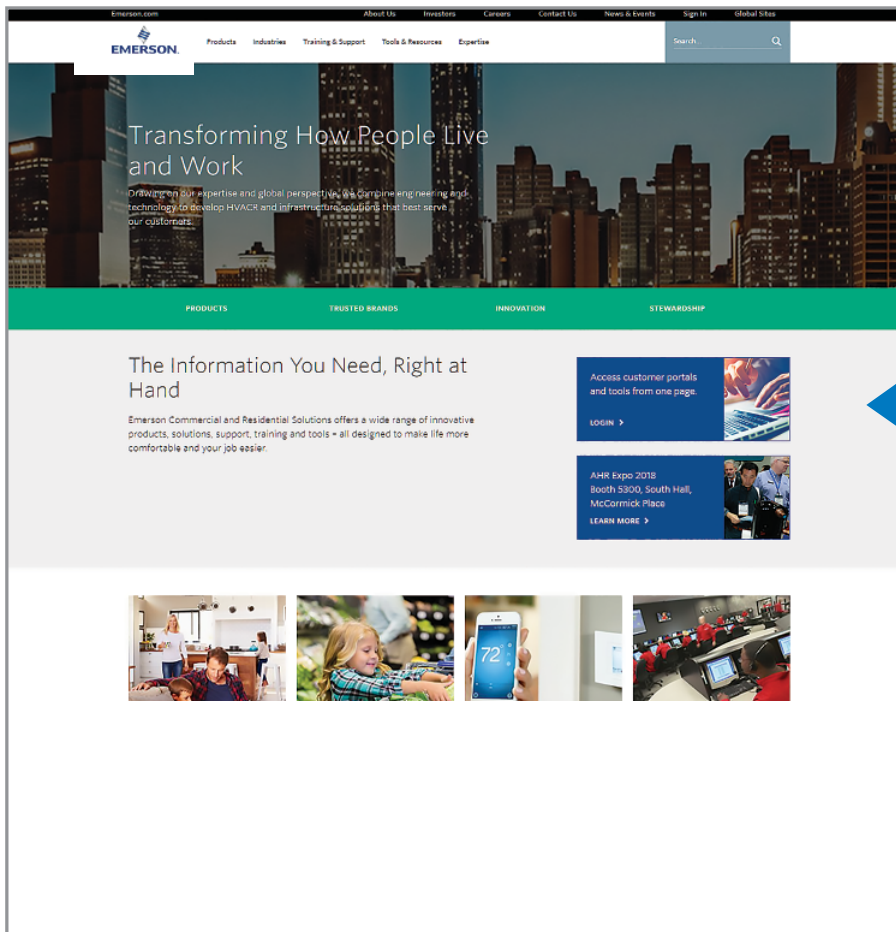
Emerson.com

About Us Investors Careers Contact Us News & Events Sign In Global Sites

EMERSON.

Products Industries Training & Support Tools & Resources Expertise

Search...

Transforming How People Live and Work

Drawing on our expertise and global perspective, we combine engineering and technology to develop HVACR and infrastructure solutions that best serve our customers.

PRODUCTS TRUSTED BRANDS INNOVATION STEWARDSHIP

The Information You Need, Right at Hand

Emerson Commercial and Residential Solutions offers a wide range of innovative products, solutions, support, training and tools – all designed to make life more comfortable and your job easier.

Access customer portals and tools from one page.

LOGIN >

AHR Expo 2018
Booth 5300, South Hall, McCormick Place

LEARN MORE >

72°